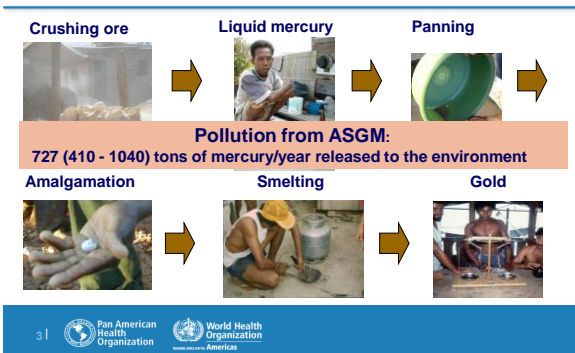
Crushing ore

Liquid mercury

Panning

Pollution from ASGM:
727 (410 - 1040) tons of mercury/year released to the environment

Amalgamation

Smelting

Gold

3 |

Pan American Health Organization

World Health Organization
REGIONAL OFFICE FOR THE Americas